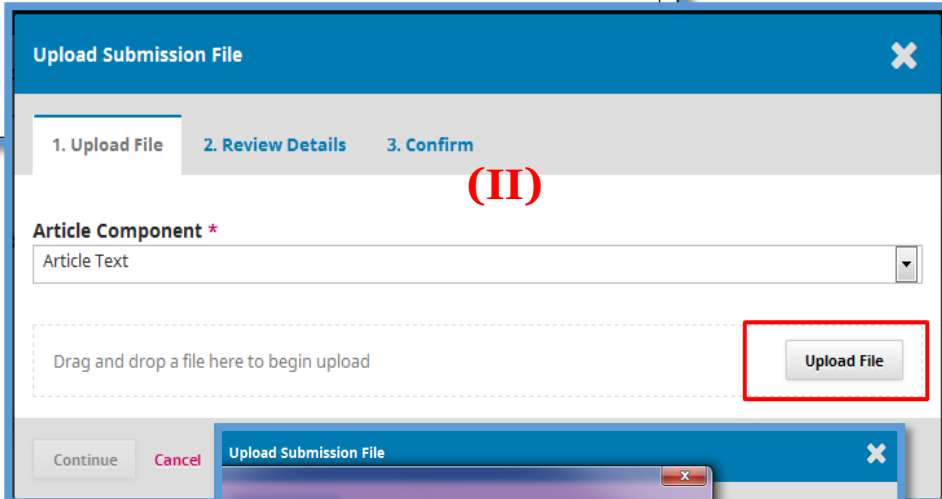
Upload Submission File

1. Upload File
2. Review Details
3. Confirm

(II)

Article Component *

Article Text

Drag and drop a file here to begin upload

Upload File

Continue
Cancel

Upload Submission File